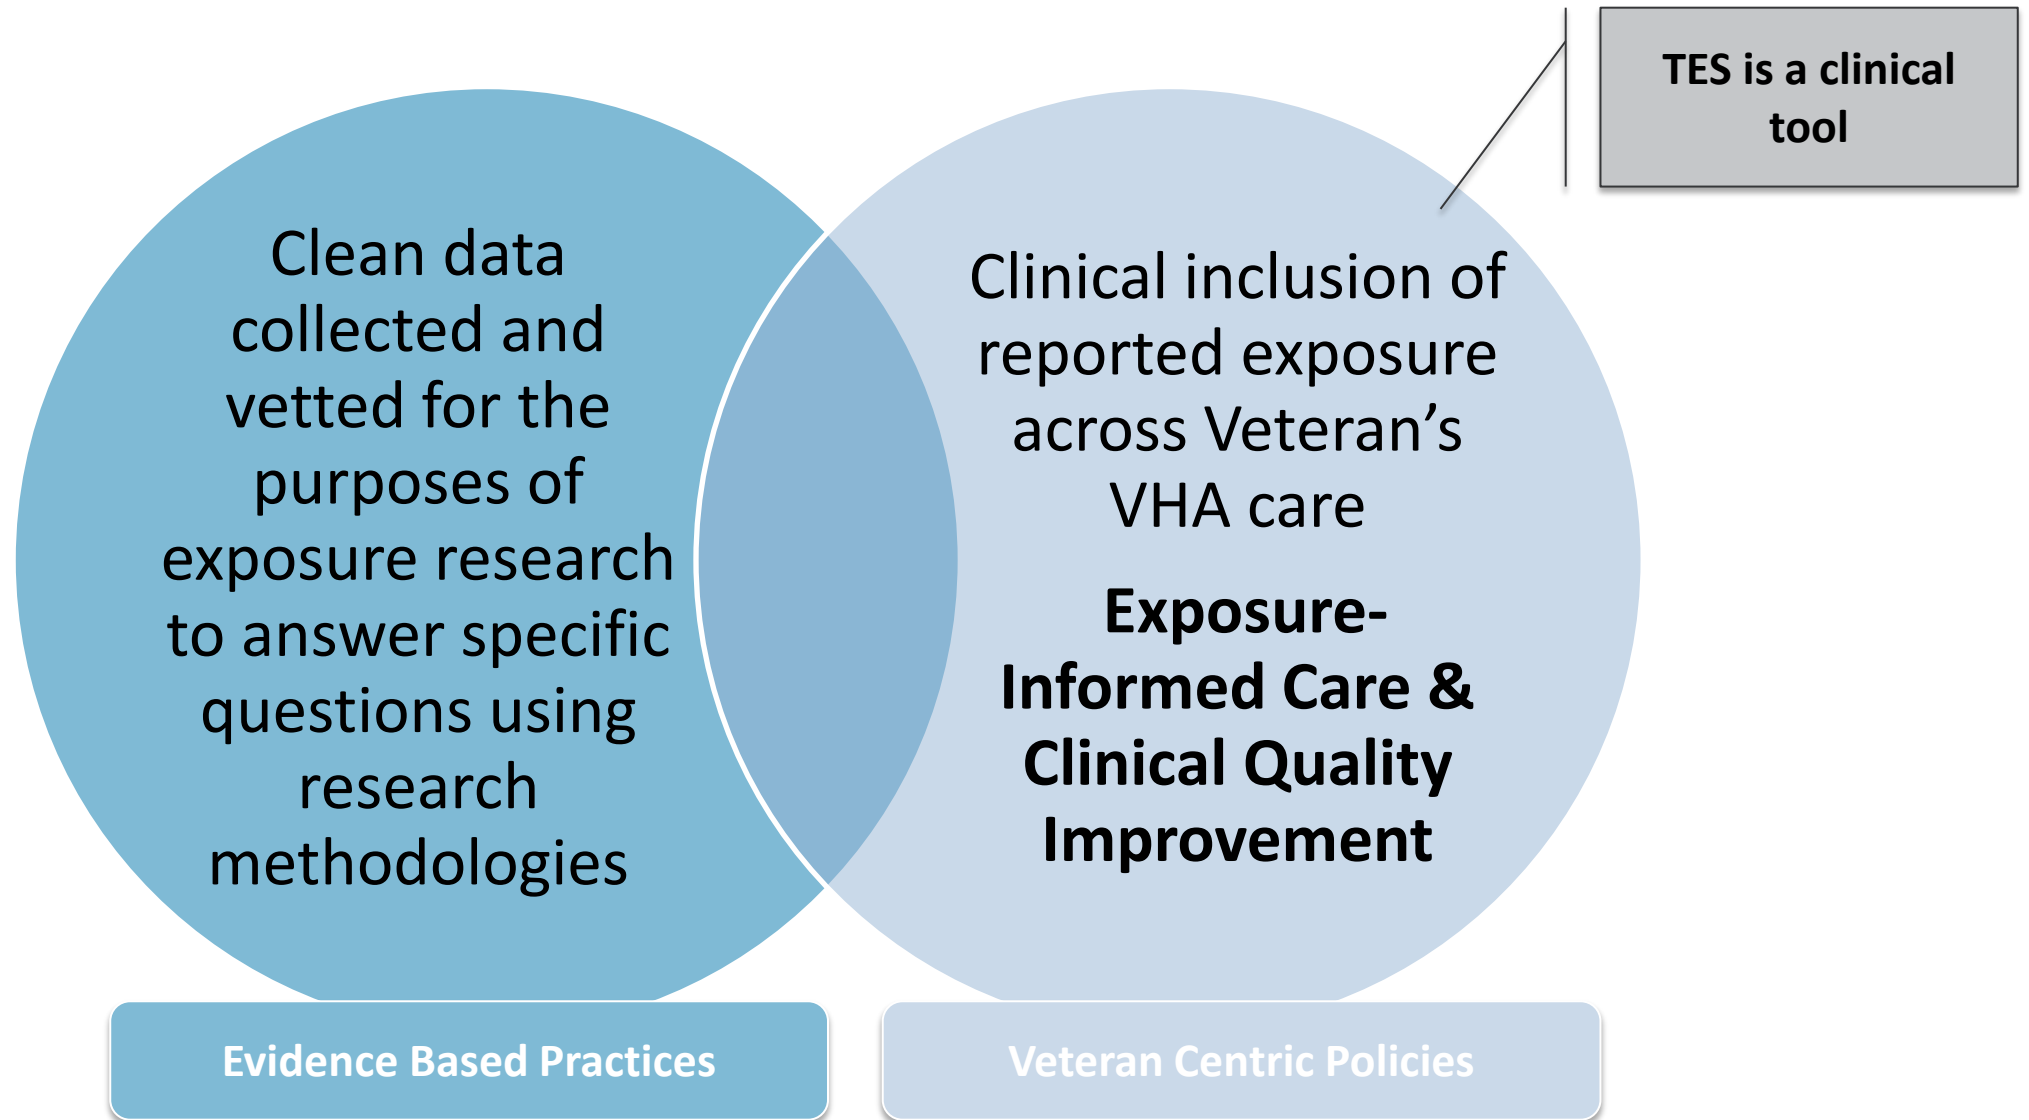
TES is a clinical tool

Clean data collected and vetted for the purposes of exposure research to answer specific questions using research methodologies

Clinical inclusion of reported exposure across Veteran’s VHA care

Exposure-Informed Care & Clinical Quality Improvement

Evidence Based Practices

Veteran Centric Policies